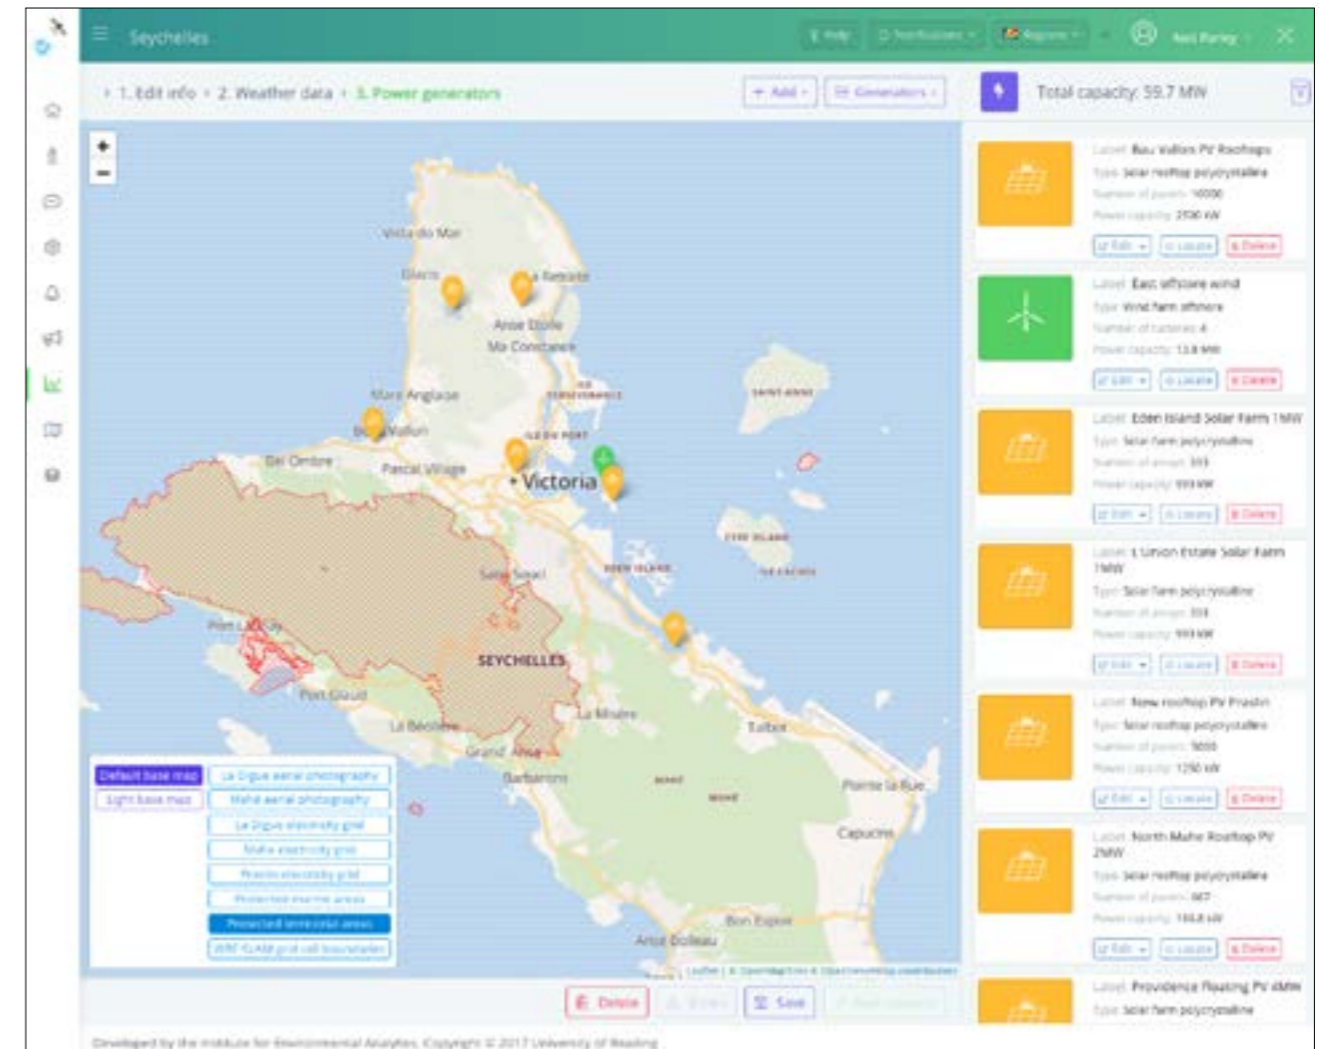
Seychelles

Help | Notifications | Regions | Neil Parley

1. Edit info › 2. Weather data › 3. Power generators

+ Add | Generators

Total capacity: 59.7 MW

Vista do Mar
Glacis
La Retraite
Anse Etoile
Mt Conciance
Mare Anglaise
Beau Vallon
Bel Ombre
Pascal Village
ILE DU PORT
Victoria
SAINT ANNE
CERF ISLAND
ROUND ISLAND
SEYCHELLES
Port Glaud
La Misere
La Bastille
Grand Anse
Takamaka
Barbarons
Pointe la Rue
Capucins
Bon Espoir
Anse Boileau
Sans Souci
Port Launay

Default base map
Light base map
La Digue aerial photography
Mahé aerial photography
La Digue electricity grid
Mahe electricity grid
Praslin electricity grid
Protected marine areas
Protected terrestrial areas
WRF CLASS grid cell boundaries

Leaflet | © OpenStreetMap © OpenStreetMap contributors

Delete | Save

Label: Beau Vallon PV Rooftops
Type: Solar rooftop polycrystalline
Number of panels: 10000
Power capacity: 2700 kW
Edit | Locate | Delete

Label: East offshore wind
Type: Wind farm offshore
Number of turbines: 4
Power capacity: 13.8 MW
Edit | Locate | Delete

Label: Eden Island Solar Farm 1MW
Type: Solar farm polycrystalline
Number of arrays: 333
Power capacity: 999 kW
Edit | Locate | Delete

Label: L'Union Estate Solar Farm 1MW
Type: Solar farm polycrystalline
Number of arrays: 333
Power capacity: 999 kW
Edit | Locate | Delete

Label: New rooftop PV Praslin
Type: Solar rooftop polycrystalline
Number of panels: 5000
Power capacity: 1250 kW
Edit | Locate | Delete

Label: North Mahe Rooftop PV 2MW
Type: Solar rooftop polycrystalline
Number of panels: 667
Power capacity: 166.8 kW
Edit | Locate | Delete

Label: Providence Floating PV 4MW
Type: Solar farm polycrystalline

Developed by the Institute for Environmental Analytics. Copyright © 2017 University of Reading